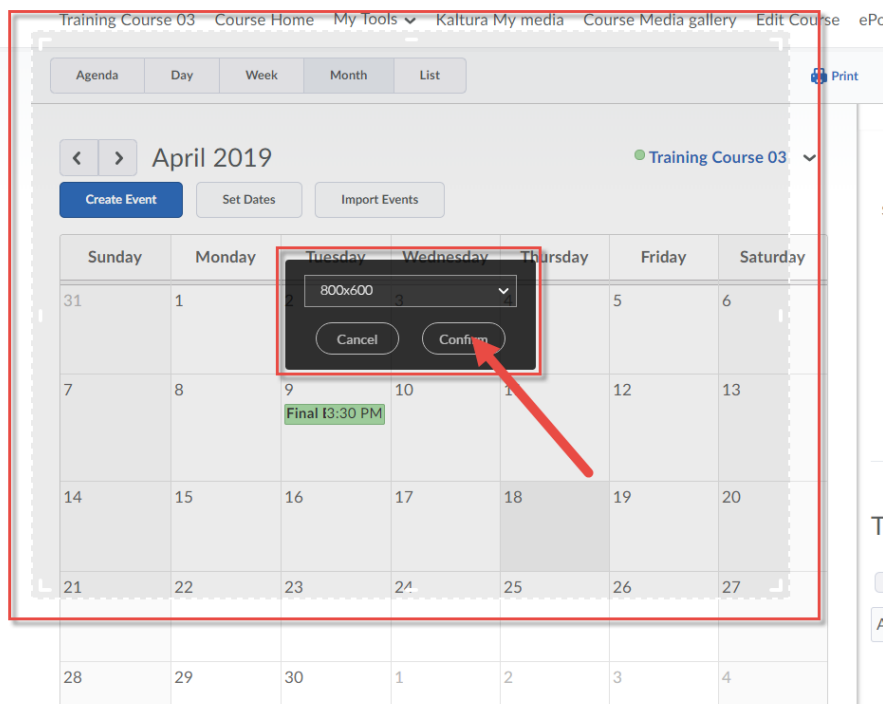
Training Course 03 Course Home My Tools Kaltura My media Course Media gallery Edit Course ePo

Agenda Day Week Month List

Print

April 2019

Training Course 03

Create Event Set Dates Import Events

| Sunday | Monday | Tuesday | Wednesday | Thursday | Friday | Saturday |
|---|---|---|---|---|---|---|
| 31 | 1 | 2 | 3 | 4 | 5 | 6 |
| 7 | 8 | 9 Final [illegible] 3:30 PM | 10 | 1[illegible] | 12 | 13 |
| 14 | 15 | 16 | 17 | 18 | 19 | 20 |
| 21 | 22 | 23 | 24 | 25 | 26 | 27 |
| 28 | 29 | 30 | 1 | 2 | 3 | 4 |

800x600

Cancel Confirm

T

A